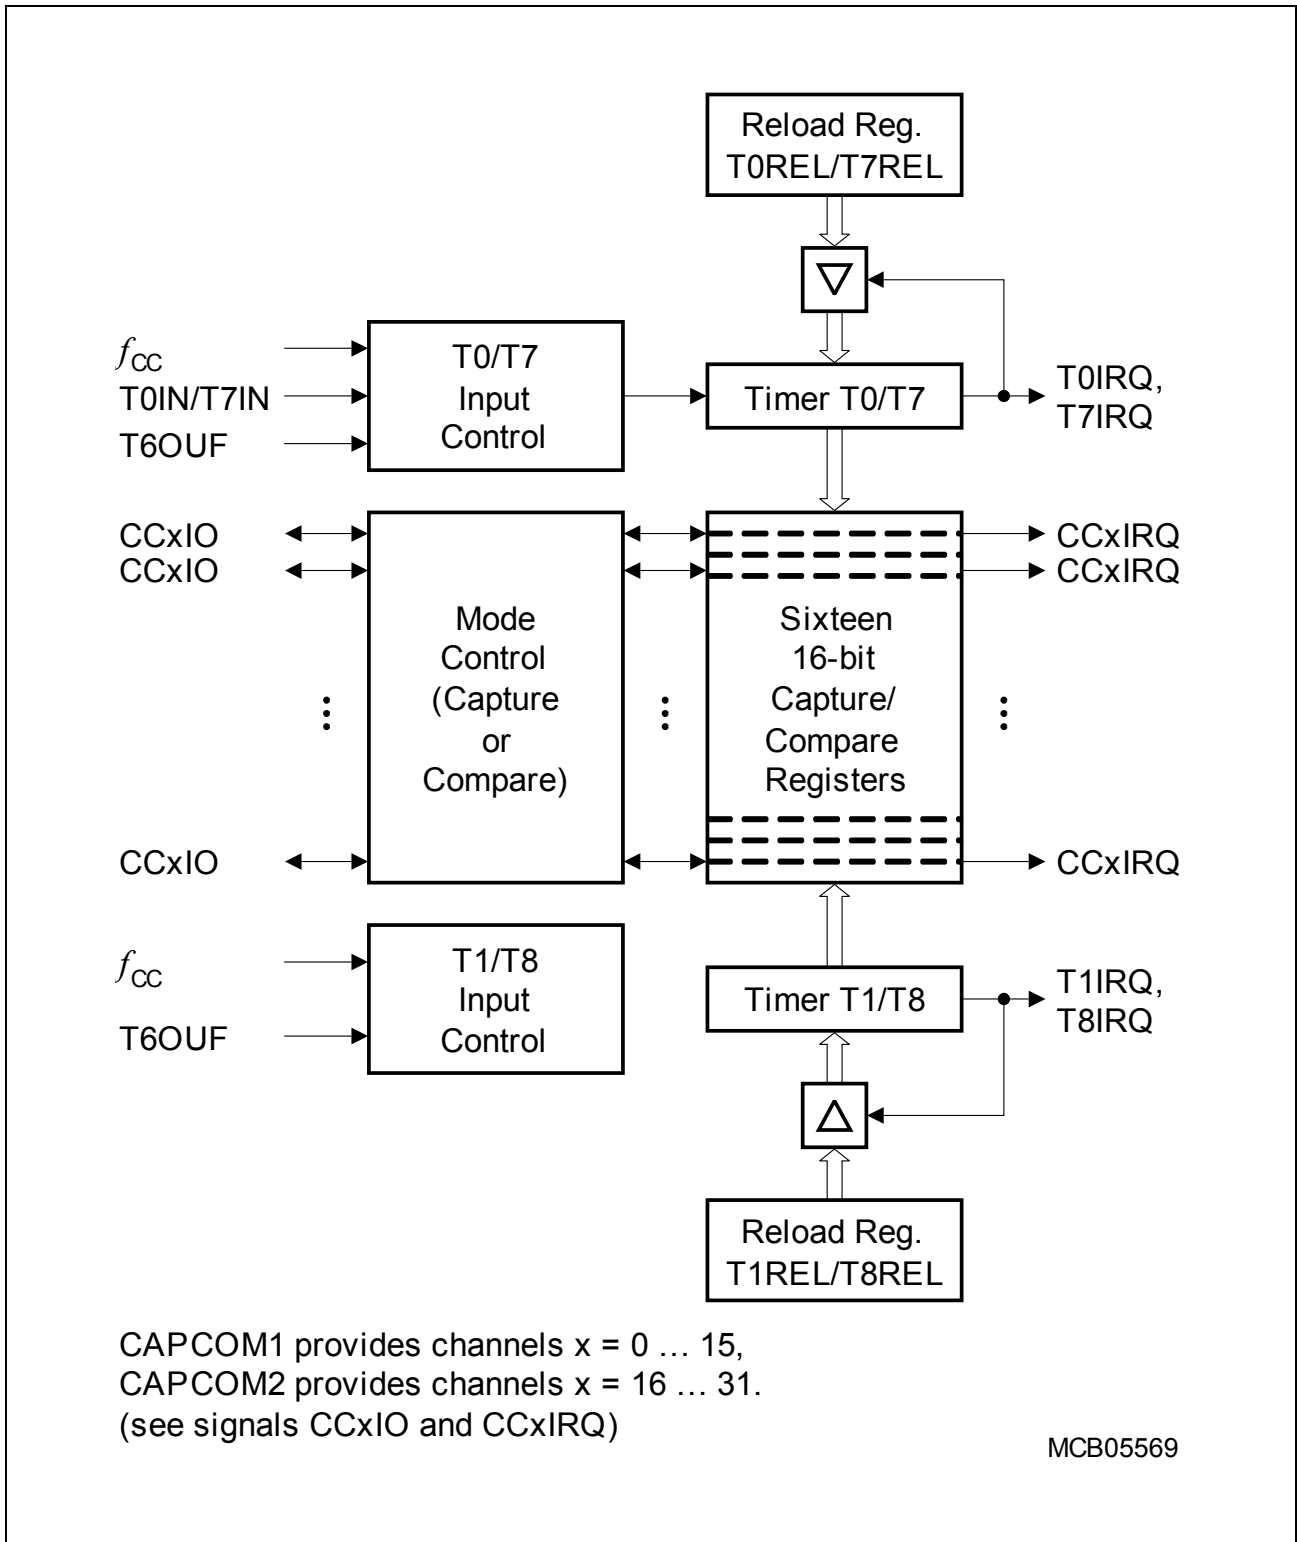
Reload Reg.
T0REL/T7REL

$f_{CC}$
T0IN/T7IN
T6OUF

T0/T7
Input
Control

Timer T0/T7

T0IRQ,
T7IRQ

CCxIO
CCxIO

Mode
Control
(Capture
or
Compare)

Sixteen
16-bit
Capture/
Compare
Registers

CCxIRQ
CCxIRQ

CCxIO

CCxIRQ

$f_{CC}$
T6OUF

T1/T8
Input
Control

Timer T1/T8

T1IRQ,
T8IRQ

Reload Reg.
T1REL/T8REL

CAPCOM1 provides channels x = 0 … 15,
CAPCOM2 provides channels x = 16 … 31.
(see signals CCxIO and CCxIRQ)

MCB05569